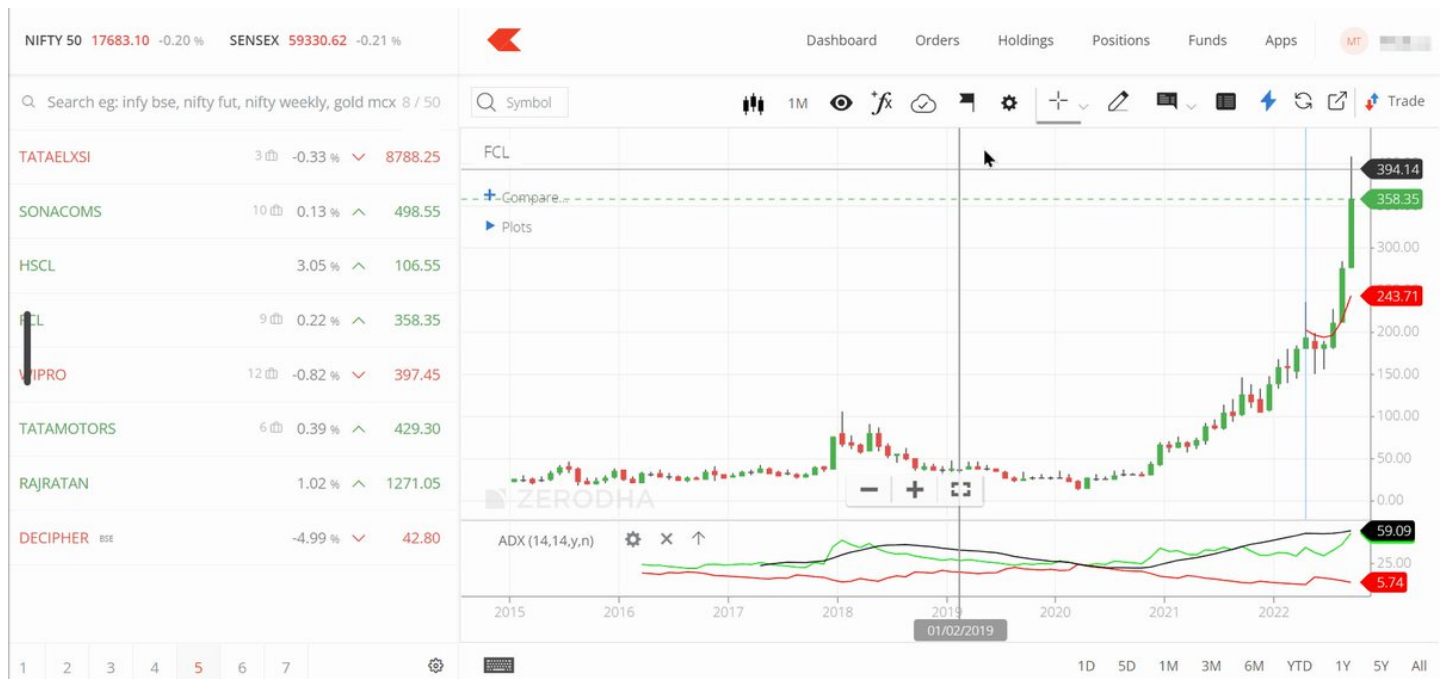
NIFTY 50 17683.10 -0.20 % SENSEX 59330.62 -0.21 %

Dashboard Orders Holdings Positions Funds Apps MT

Search eg: infy bse, nifty fut, nifty weekly, gold mcx 8 / 50

| | | | | |
|---|---|---|---|---|
| TATAELXSI | 3 | -0.33 % | ∨ | 8788.25 |
| SONACOMS | 10 | 0.13 % | ∧ | 498.55 |
| HSCL | | 3.05 % | ∧ | 106.55 |
| FCL | 9 | 0.22 % | ∧ | 358.35 |
| WIPRO | 12 | -0.82 % | ∨ | 397.45 |
| TATAMOTORS | 6 | 0.39 % | ∧ | 429.30 |
| RAJRATAN | | 1.02 % | ∧ | 1271.05 |
| DECIPHER BSE | | -4.99 % | ∨ | 42.80 |

1 2 3 4 5 6 7

Symbol 1M Trade

FCL
+ Compare...
▶ Plots

394.14
358.35
300.00
243.71
200.00
150.00
100.00
50.00
0.00

ZERODHA

ADX (14,14,y,n)
59.09
25.00
5.74

2015 2016 2017 2018 2019 2020 2021 2022
01/02/2019

1D 5D 1M 3M 6M YTD 1Y 5Y All